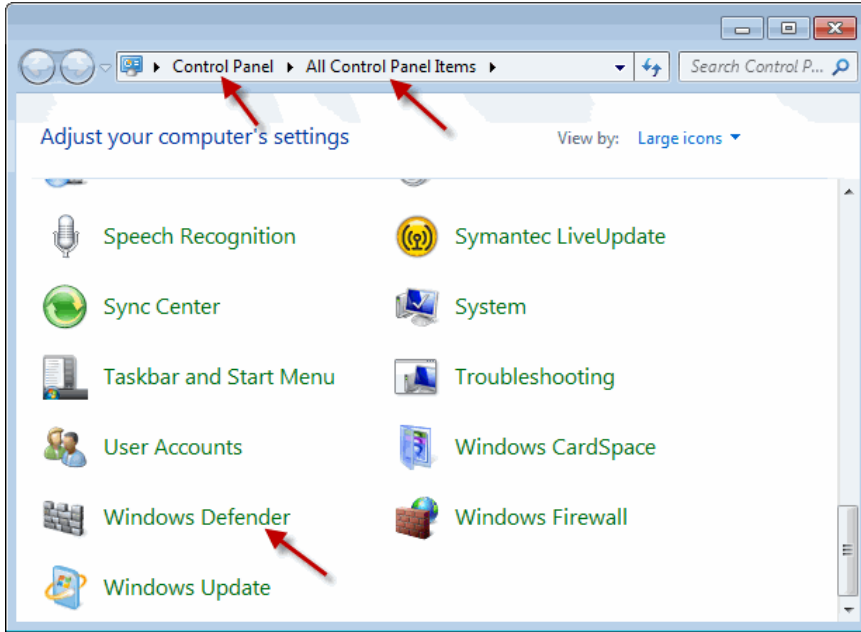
Control Panel ▸ All Control Panel Items ▸

Search Control P...

Adjust your computer's settings

View by: Large icons

Speech Recognition

Symantec LiveUpdate

Sync Center

System

Taskbar and Start Menu

Troubleshooting

User Accounts

Windows CardSpace

Windows Defender

Windows Firewall

Windows Update